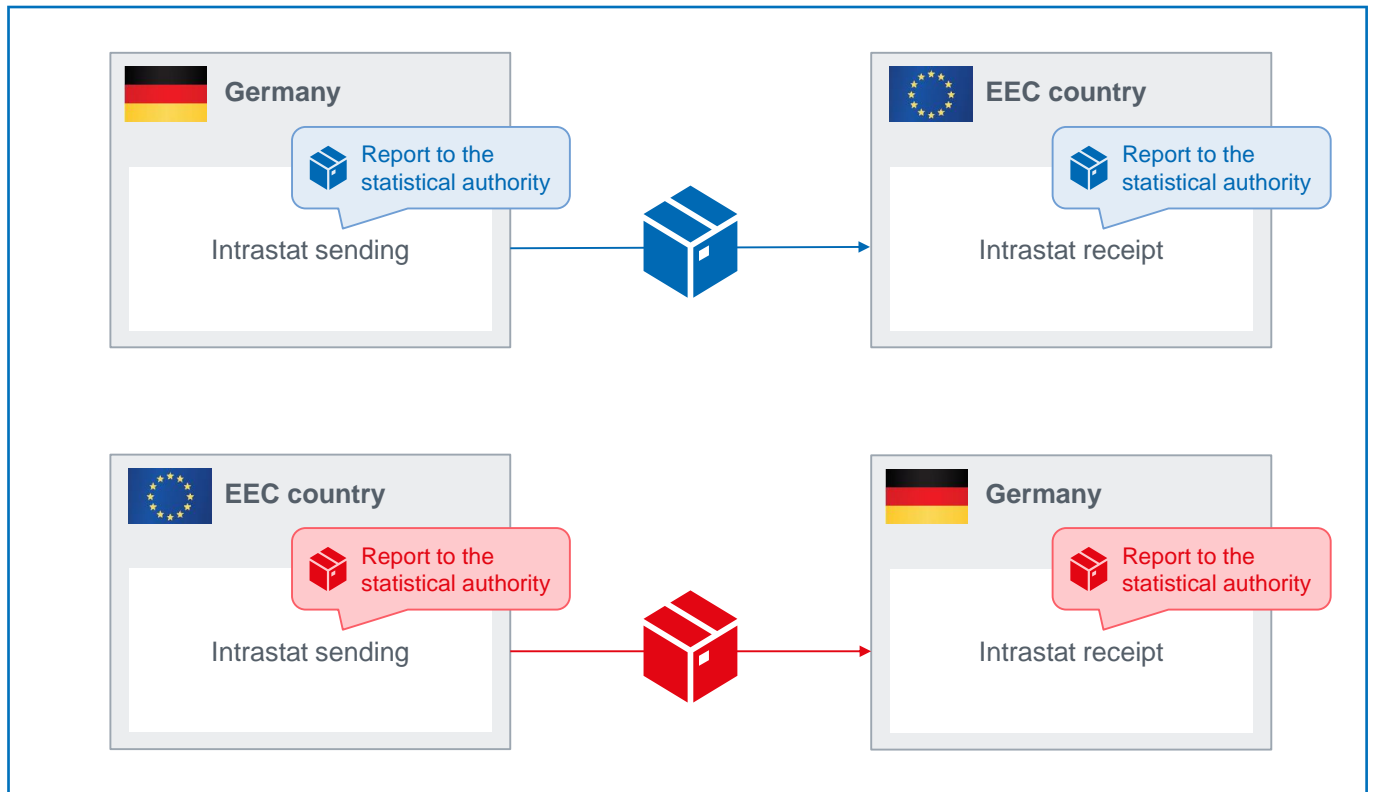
Germany

Report to the statistical authority

Intrastat sending

EEC country

Report to the statistical authority

Intrastat receipt

EEC country

Report to the statistical authority

Intrastat sending

Germany

Report to the statistical authority

Intrastat receipt